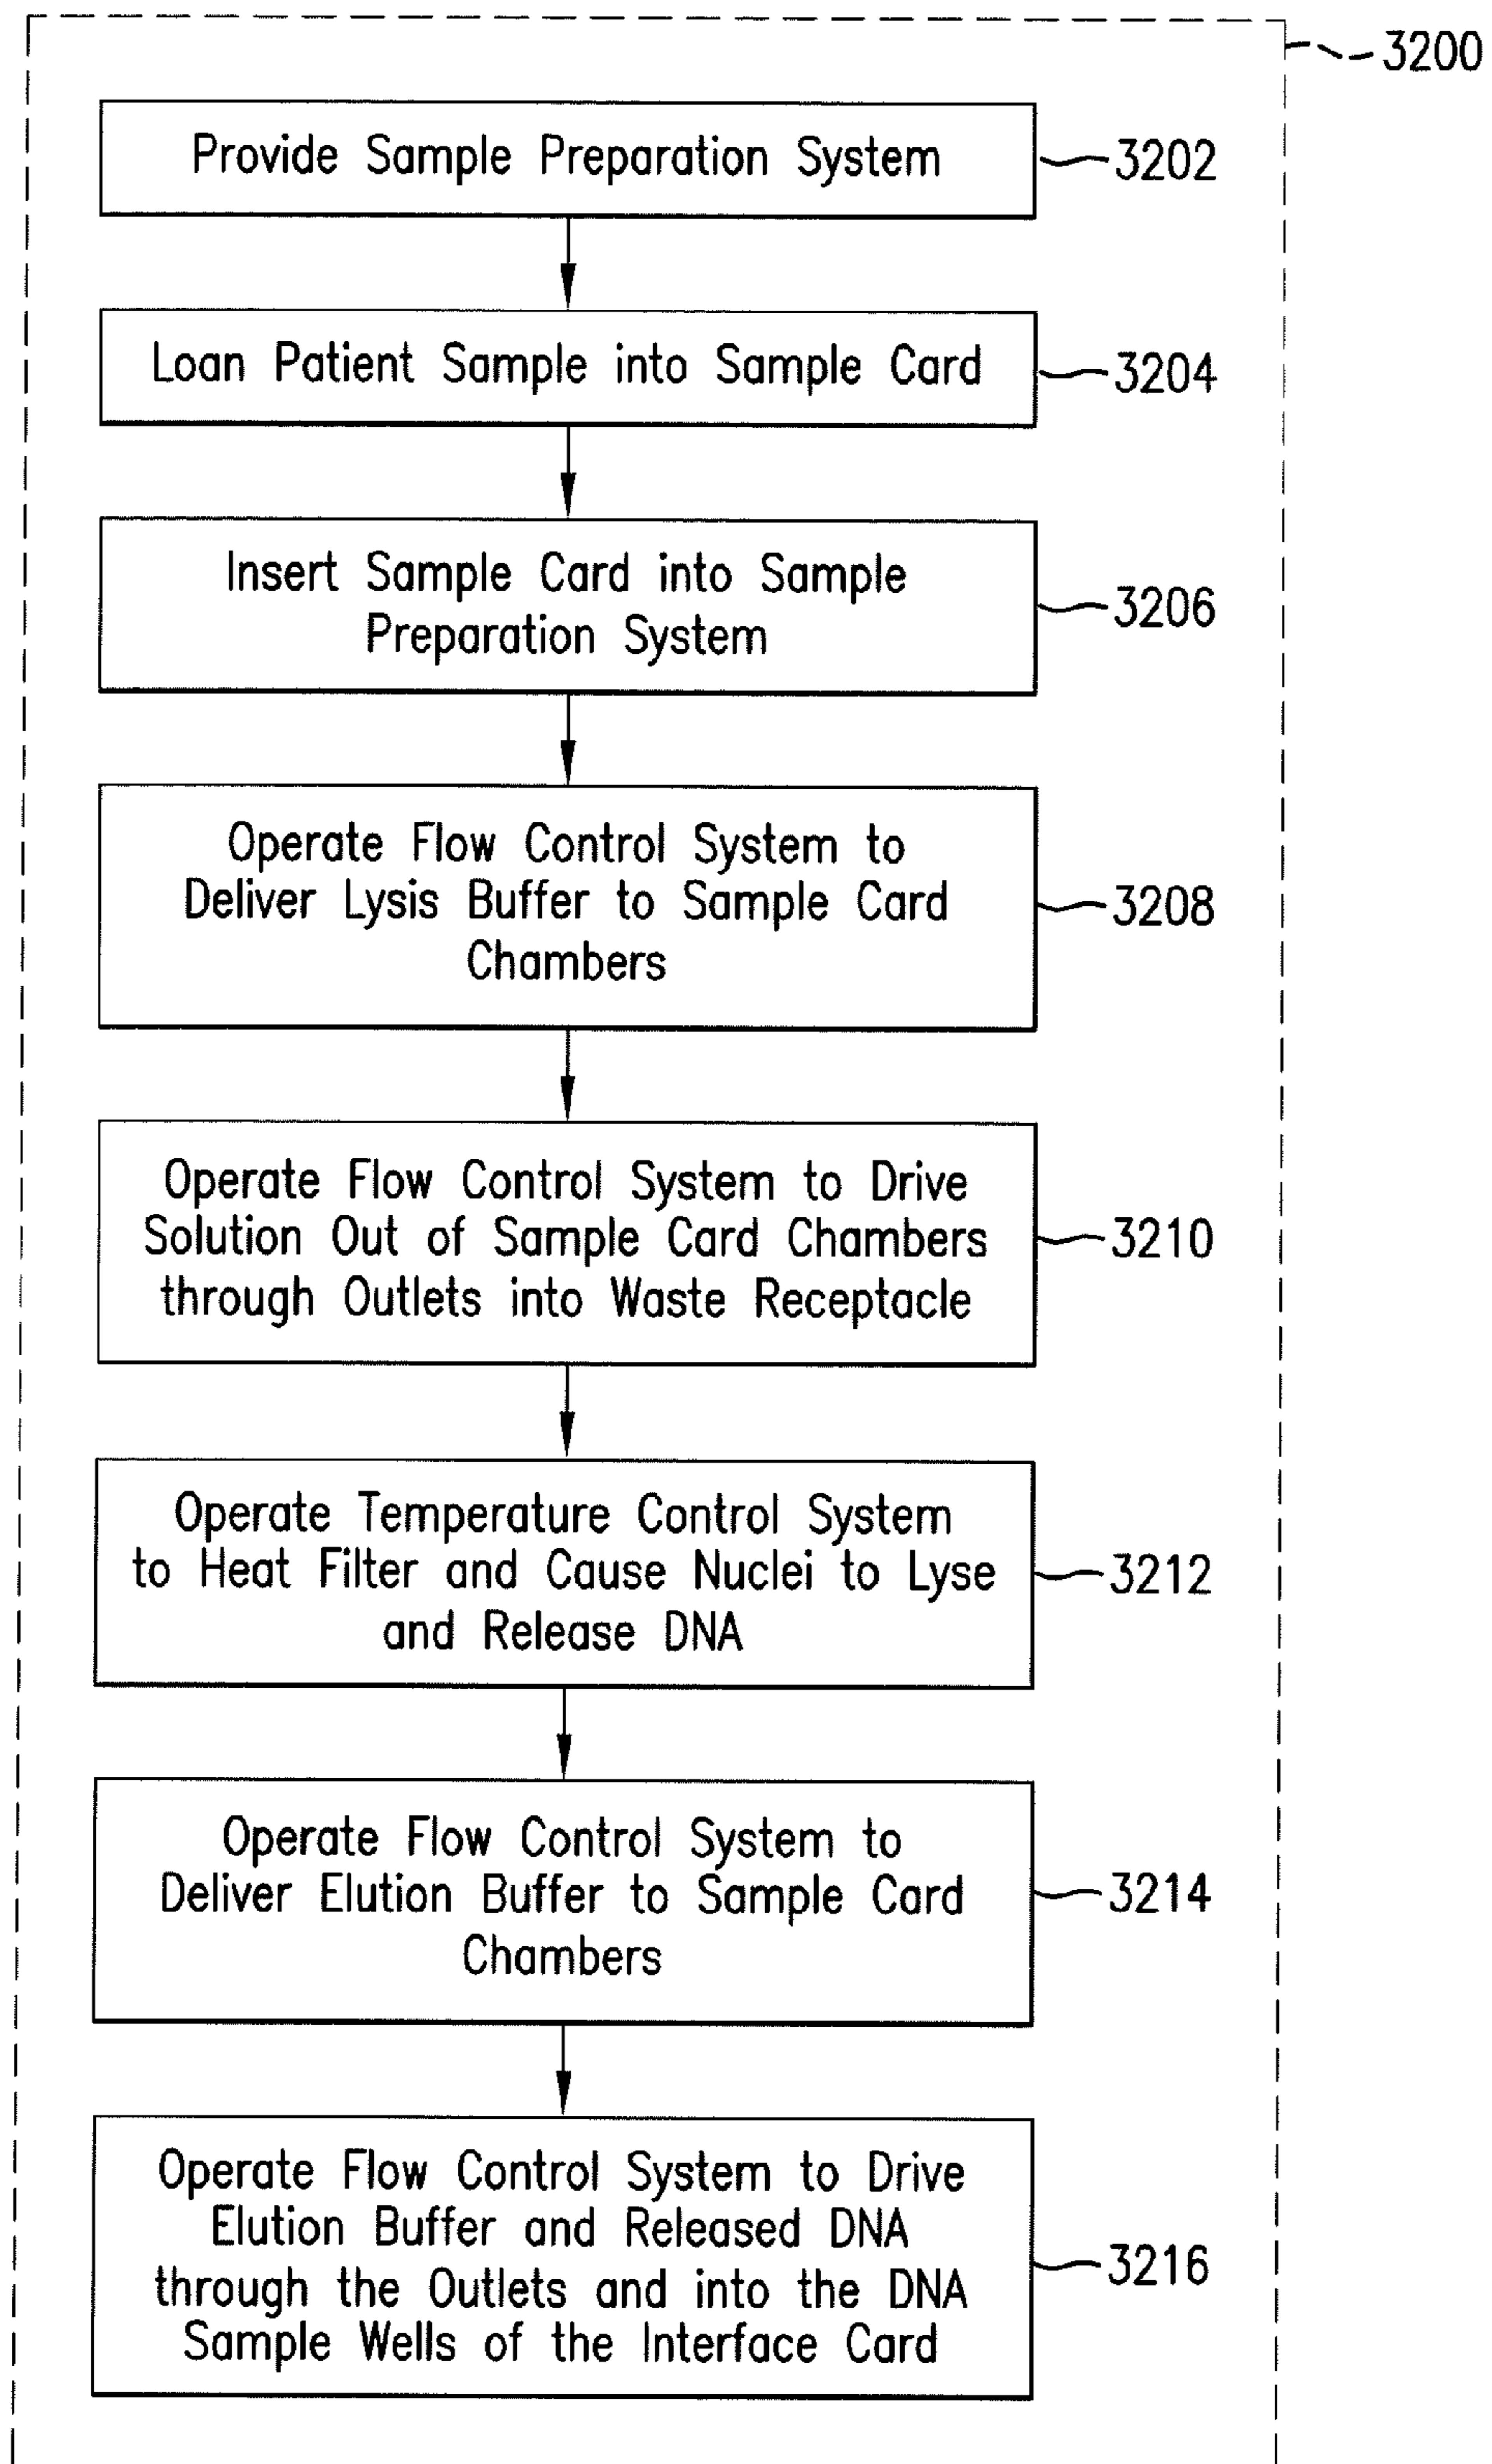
3200

Provide Sample Preparation System

3202

Loan Patient Sample into Sample Card

3204

Insert Sample Card into Sample Preparation System

3206

Operate Flow Control System to Deliver Lysis Buffer to Sample Card Chambers

3208

Operate Flow Control System to Drive Solution Out of Sample Card Chambers through Outlets into Waste Receptacle

3210

Operate Temperature Control System to Heat Filter and Cause Nuclei to Lyse and Release DNA

3212

Operate Flow Control System to Deliver Elution Buffer to Sample Card Chambers

3214

Operate Flow Control System to Drive Elution Buffer and Released DNA through the Outlets and into the DNA Sample Wells of the Interface Card

3216